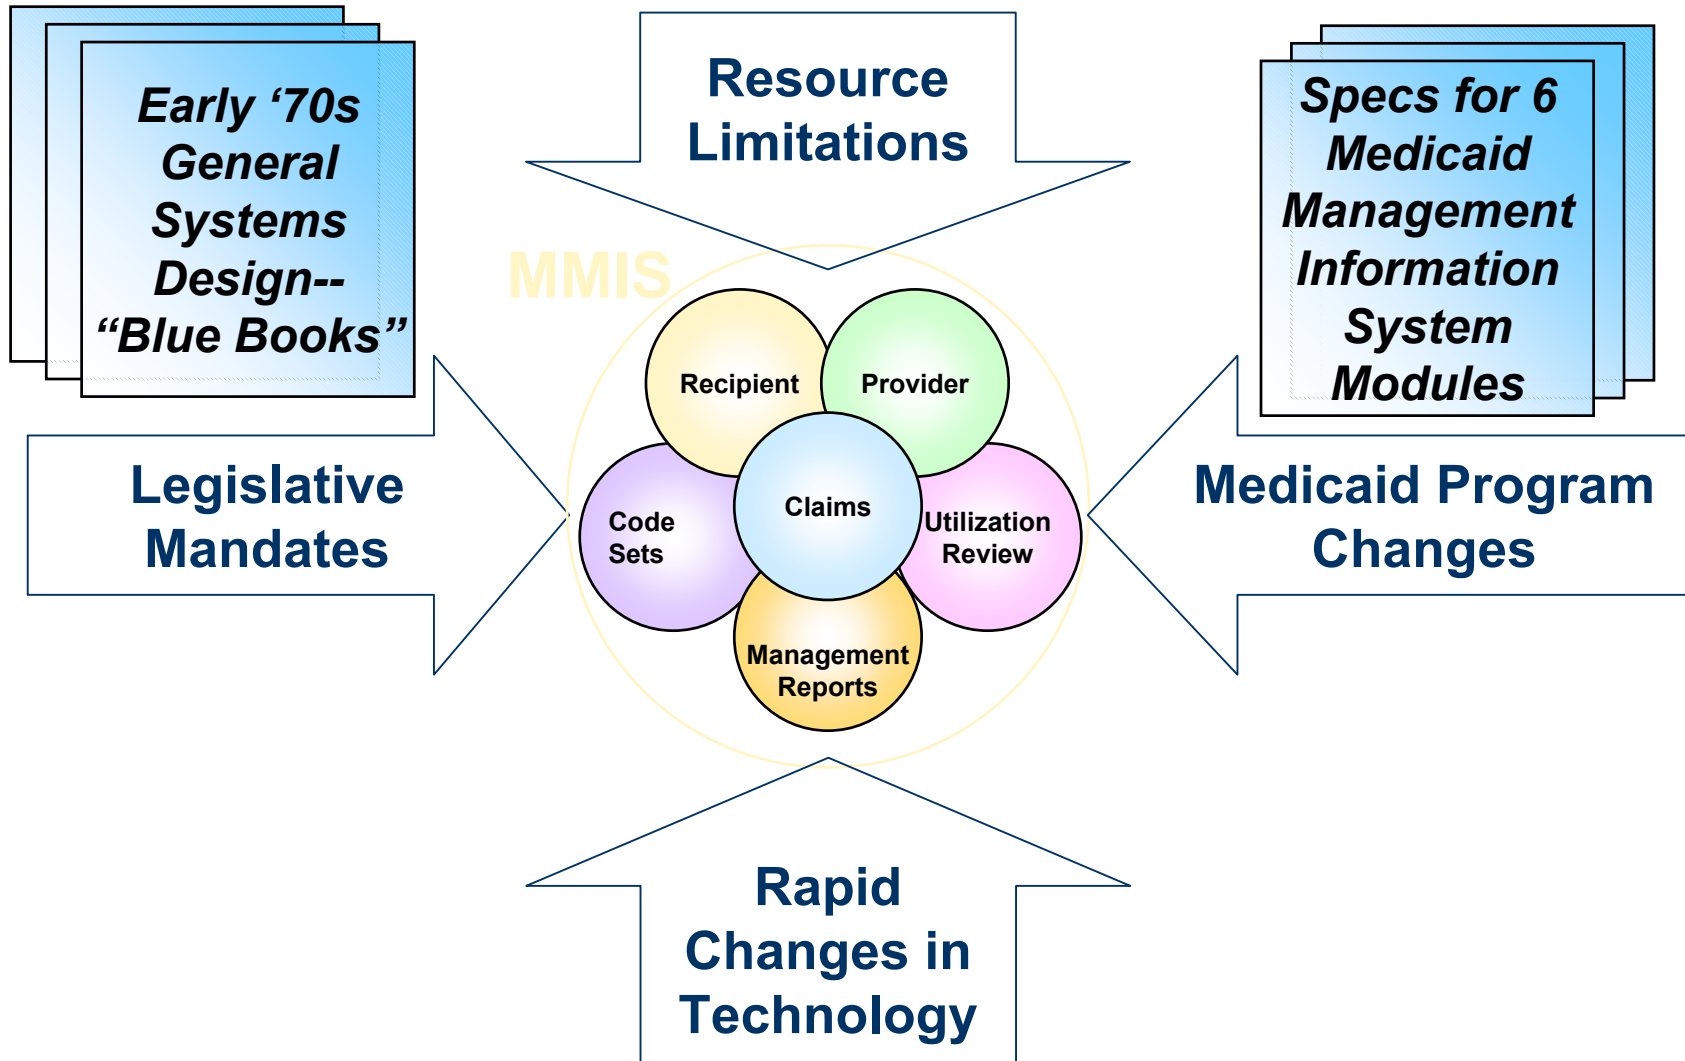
Early '70s General Systems Design-- "Blue Books"

Resource Limitations

Specs for 6 Medicaid Management Information System Modules

MMIS

Recipient

Provider

Code Sets

Claims

Utilization Review

Management Reports

Legislative Mandates

Medicaid Program Changes

Rapid Changes in Technology